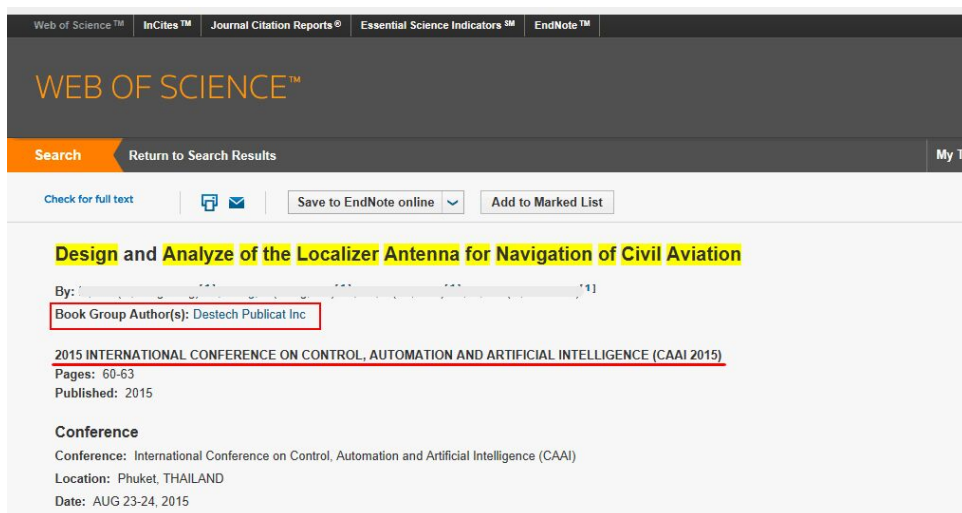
Web of Science™ InCites™ Journal Citation Reports® Essential Science Indicators℠ EndNote™

WEB OF SCIENCE™

Search Return to Search Results My T

Check for full text

Save to EndNote online Add to Marked List

Design and Analyze of the Localizer Antenna for Navigation of Civil Aviation

By: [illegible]

Book Group Author(s): Destech Publicat Inc

2015 INTERNATIONAL CONFERENCE ON CONTROL, AUTOMATION AND ARTIFICIAL INTELLIGENCE (CAAI 2015)

Pages: 60-63

Published: 2015

Conference

Conference: International Conference on Control, Automation and Artificial Intelligence (CAAI)

Location: Phuket, THAILAND

Date: AUG 23-24, 2015